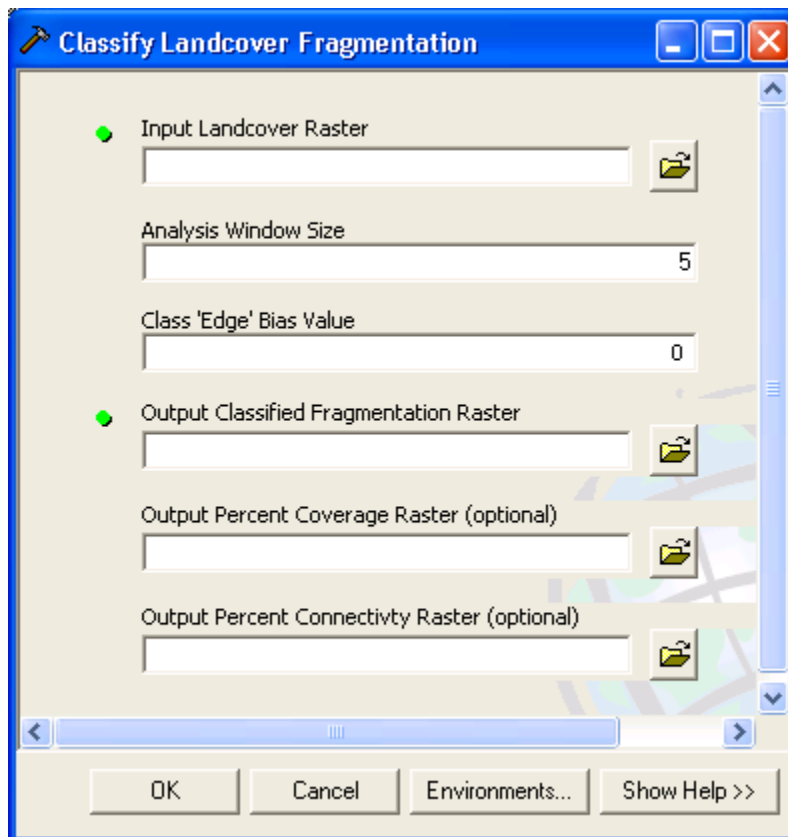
Classify Landcover Fragmentation

Input Landcover Raster

Analysis Window Size

5

Class 'Edge' Bias Value

0

Output Classified Fragmentation Raster

Output Percent Coverage Raster (optional)

Output Percent Connectivty Raster (optional)

OK

Cancel

Environments...

Show Help >>